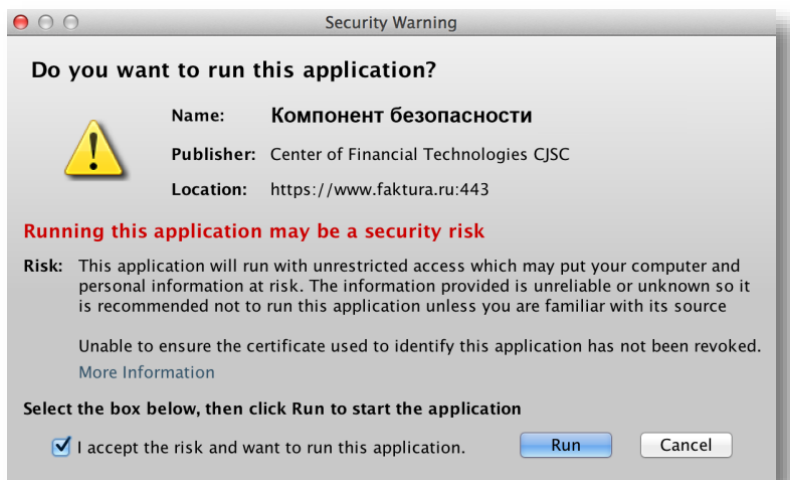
Security Warning

Do you want to run this application?

Name: Компонент безопасности

Publisher: Center of Financial Technologies CJSC

Location: https://www.faktura.ru:443

Running this application may be a security risk

Risk: This application will run with unrestricted access which may put your computer and personal information at risk. The information provided is unreliable or unknown so it is recommended not to run this application unless you are familiar with its source

Unable to ensure the certificate used to identify this application has not been revoked.

More Information

Select the box below, then click Run to start the application

I accept the risk and want to run this application.

Run

Cancel